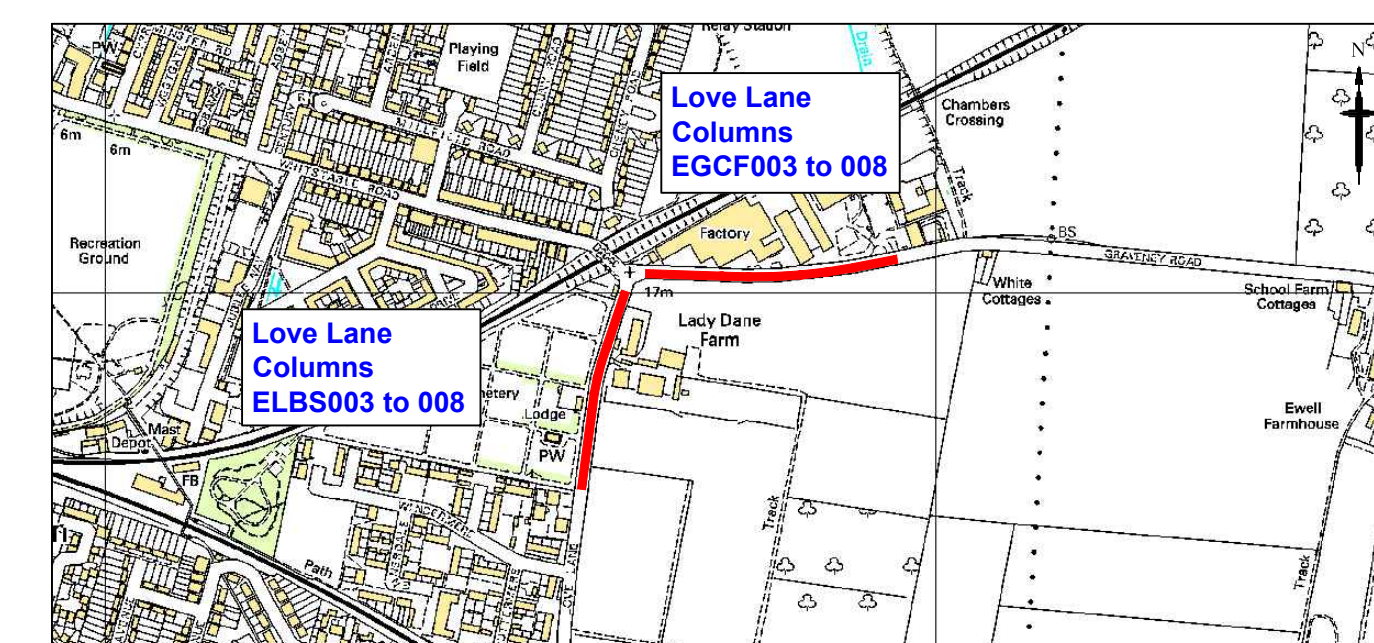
Relay Station

Drain

N

PW

Playing Field

Love Lane Columns EGCF003 to 008

Chambers Crossing

6m

6m

WHITSTABLE ROAD

Track

Factory

BS

GRAVENEY ROAD

Recreation Ground

17m

White Cottages

School Farm Cottages

Love Lane Columns ELBS003 to 008

Lady Dane Farm

Cemetery

Lodge

Ewell Farmhouse

Mast

Depot

PW

FB

WINDERMERE

Track

Path

Track